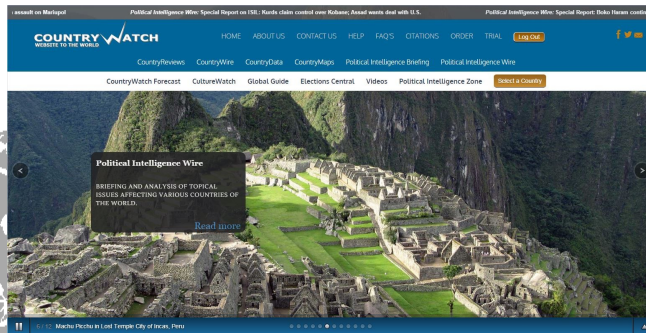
assault on Mariupol Political Intelligence Wire: Special Report on ISIL: Kurds claim control over Kobane; Assad wants deal with U.S. Political Intelligence Wire: Special Report: Boko Haram contin

COUNTRY WATCH
WEBSITE TO THE WORLD

HOME ABOUT US CONTACT US HELP FAQ'S CITATIONS ORDER TRIAL Log Out

CountryReviews CountryWire CountryData CountryMaps Political Intelligence Briefing Political Intelligence Wire

CountryWatch Forecast CultureWatch Global Guide Elections Central Videos Political Intelligence Zone Select a Country

Political Intelligence Wire

BRIEFING AND ANALYSIS OF TOPICAL ISSUES AFFECTING VARIOUS COUNTRIES OF THE WORLD.

Read more

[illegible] Machu Picchu in Lost Temple City of Incas, Peru